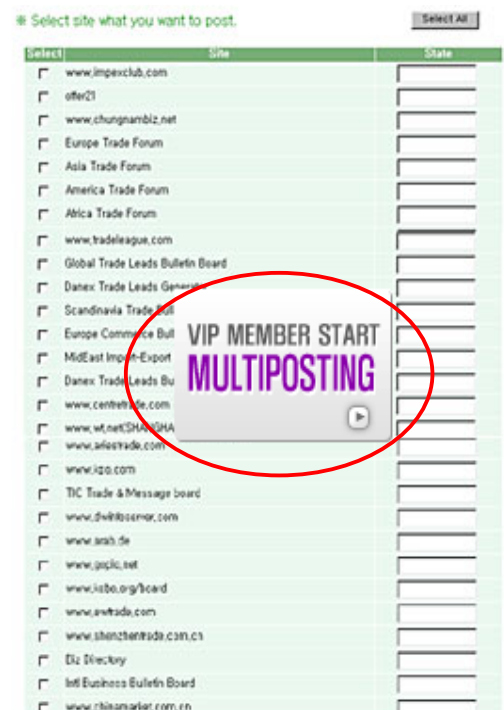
※ Select site what you want to post.

Select All

| Select | Site | State |
|---|---|---|
| | www.impexclub.com | |
| | offer21 | |
| | www.chungnambiz.net | |
| | Europe Trade Forum | |
| | Asia Trade Forum | |
| | America Trade Forum | |
| | Africa Trade Forum | |
| | www.tradeleague.com | |
| | Global Trade Leads Bulletin Board | |
| | Danex Trade Leads Genera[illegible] | |
| | Scandinavia Trade Bull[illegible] | |
| | Europe Commerce Bull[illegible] | |
| | MidEast Import-Export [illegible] | |
| | Danex Trade Leads Bu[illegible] | |
| | www.centretrade.com | |
| | www.wt.net(SHANGHA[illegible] | |
| | www.asiastrade.com | |
| | www.iqo.com | |
| | TIC Trade & Message board | |
| | www.dwintosomer.com | |
| | www.arab.de | |
| | www.ipplc.net | |
| | www.iobo.org/board | |
| | www.ewtrade.com | |
| | www.shenzhentrade.com.cn | |
| | Biz Directory | |
| | Intl Business Bulletin Board | |
| | www.chinamarker.com.cn | |

VIP MEMBER START
MULTIPOSTING